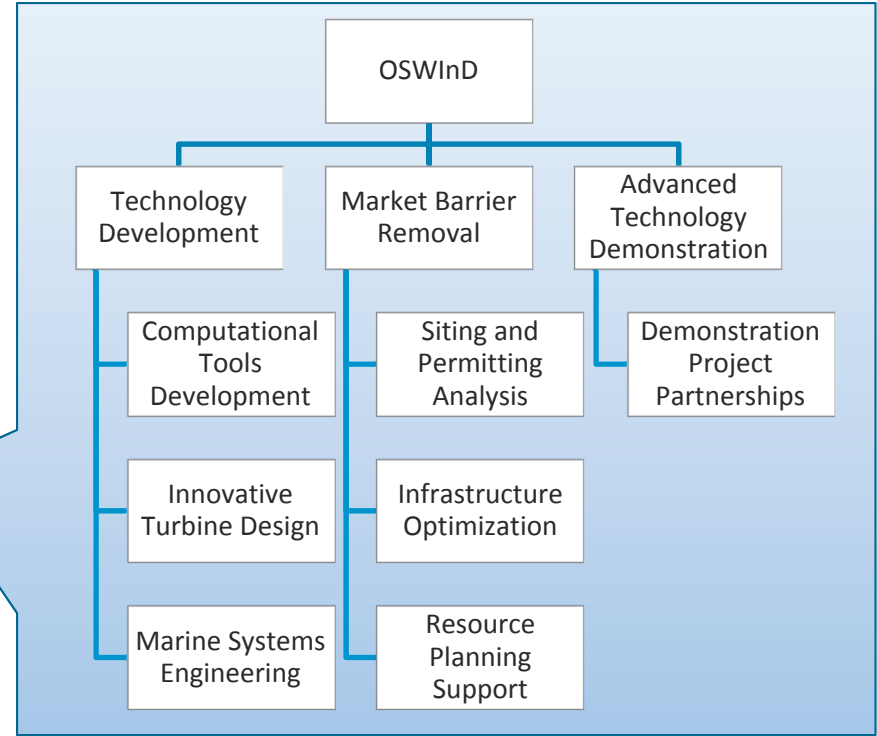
OSWInD

Technology Development

Computational Tools Development

Innovative Turbine Design

Marine Systems Engineering

Market Barrier Removal

Siting and Permitting Analysis

Infrastructure Optimization

Resource Planning Support

Advanced Technology Demonstration

Demonstration Project Partnerships